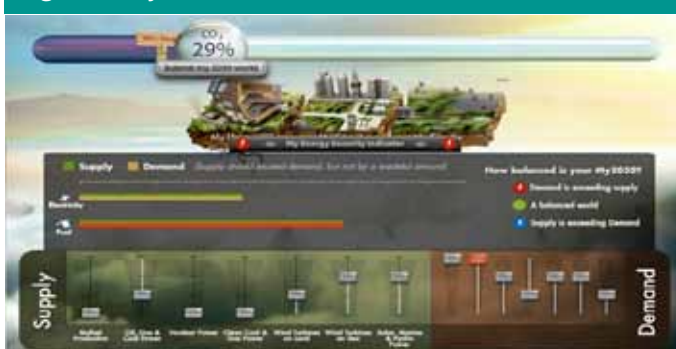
$CO_2$
29%
Submit my 2050 world

My Energy Security Indicator

Supply
Demand
Supply should exceed demand, but not by a wasteful amount

How balanced is your My2050?
Demand is exceeding supply
A balanced world
Supply is exceeding Demand

Supply

Biofuel Production
Oil, Gas & Coal Power
Nuclear Power
Clean Coal & Gas Power
Wind Turbines on Land
Wind Turbines at Sea
Solar, Marine & Hydro Power

Demand